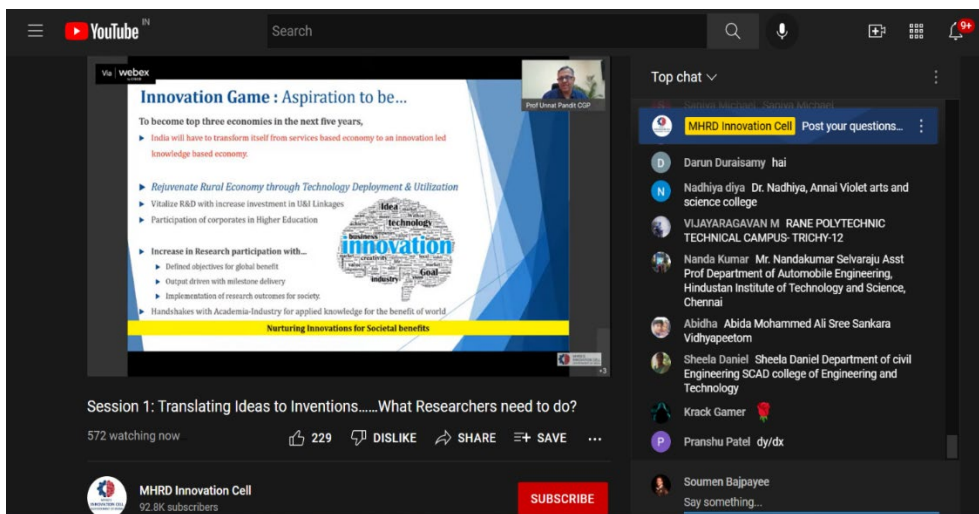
YouTube IN

Search

9+

Via webex

Prof Unnat Pandit CGP

Innovation Game : Aspiration to be...

To become top three economies in the next five years,

India will have to transform itself from services based economy to an innovation led knowledge based economy.

Rejuvenate Rural Economy through Technology Deployment & Utilization

Vitalize R&D with increase investment in U&I Linkages

Participation of corporates in Higher Education

Increase in Research participation with...

Defined objectives for global benefit

Output driven with milestone delivery

Implementation of research outcomes for society.

Handshakes with Academia-Industry for applied knowledge for the benefit of world

Nurturing Innovations for Societal benefits

idea technology business innovation creativity Goal industry

Session 1: Translating Ideas to Inventions……What Researchers need to do?

572 watching now

229 DISLIKE SHARE SAVE ...

MHRD Innovation Cell
92.8K subscribers

SUBSCRIBE

Top chat

MHRD Innovation Cell Post your questions...

Darun Duraisamy hai

Nadhiya diya Dr. Nadhiya, Annai Violet arts and science college

VIJAYARAGAVAN M RANE POLYTECHNIC TECHNICAL CAMPUS- TRICHY-12

Nanda Kumar Mr. Nandakumar Selvaraju Asst Prof Department of Automobile Engineering, Hindustan Institute of Technology and Science, Chennai

Abidha Abida Mohammed Ali Sree Sankara Vidhyapeetom

Sheela Daniel Sheela Daniel Department of civil Engineering SCAD college of Engineering and Technology

Krack Gamer 🌹

Pranshu Patel dy/dx

Soumen Bajpayee
Say something...